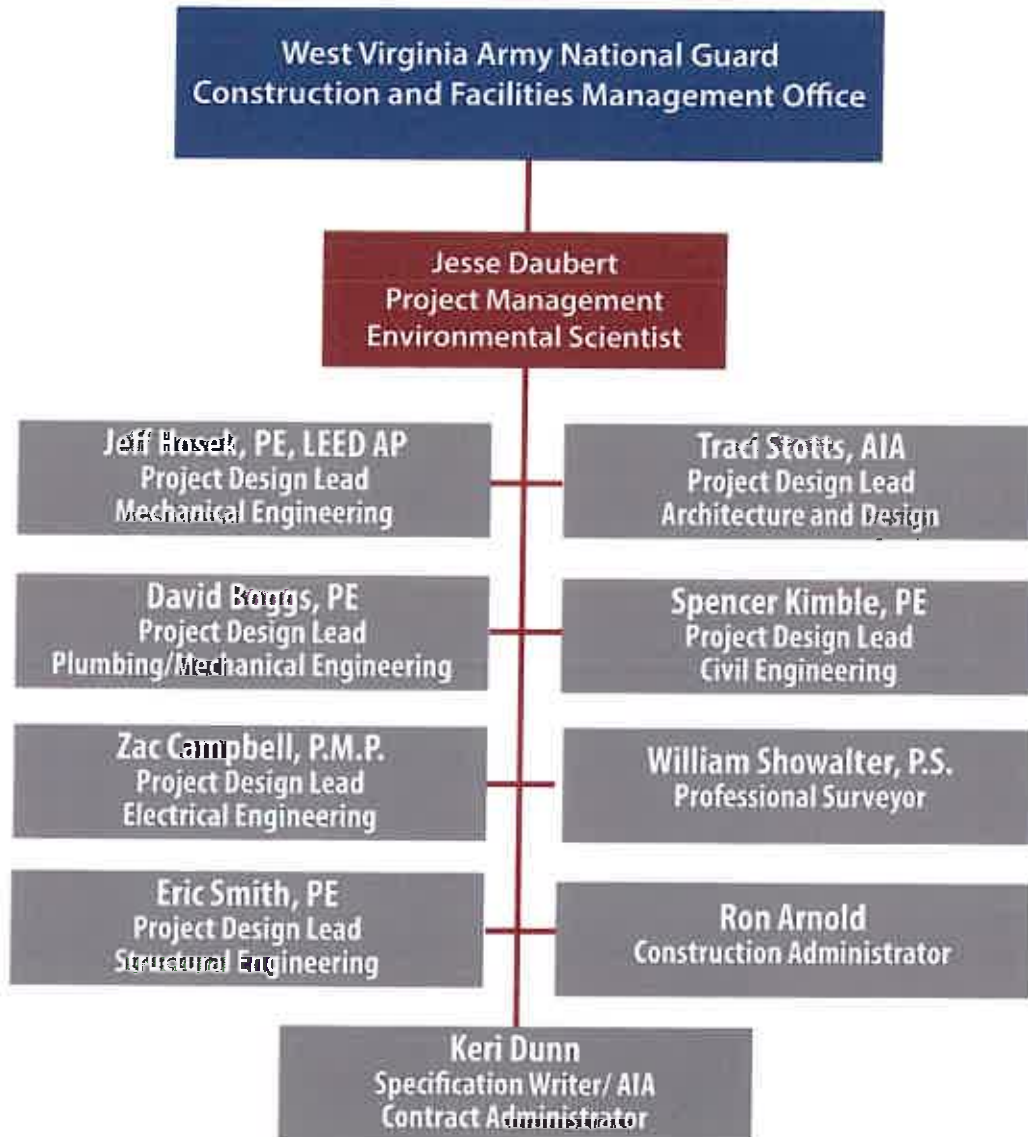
West Virginia Army National Guard
Construction and Facilities Management Office

Jesse Daubert
Project Management
Environmental Scientist

Jeff Hosek, PE, LEED AP
Project Design Lead
Mechanical Engineering

Traci Stotts, AIA
Project Design Lead
Architecture and Design

David Boggs, PE
Project Design Lead
Plumbing/Mechanical Engineering

Spencer Kimble, PE
Project Design Lead
Civil Engineering

Zac Campbell, P.M.P.
Project Design Lead
Electrical Engineering

William Showalter, P.S.
Professional Surveyor

Eric Smith, PE
Project Design Lead
Structural Engineering

Ron Arnold
Construction Administrator

Keri Dunn
Specification Writer/ AIA
Contract Administrator